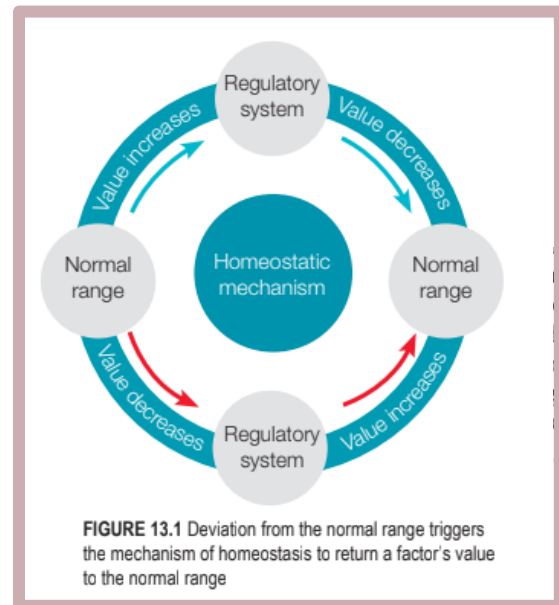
Regulatory system

Value increases

Value decreases

Normal range

Homeostatic mechanism

Normal range

Value decreases

Value increases

Regulatory system

FIGURE 13.1 Deviation from the normal range triggers the mechanism of homeostasis to return a factor's value to the normal range